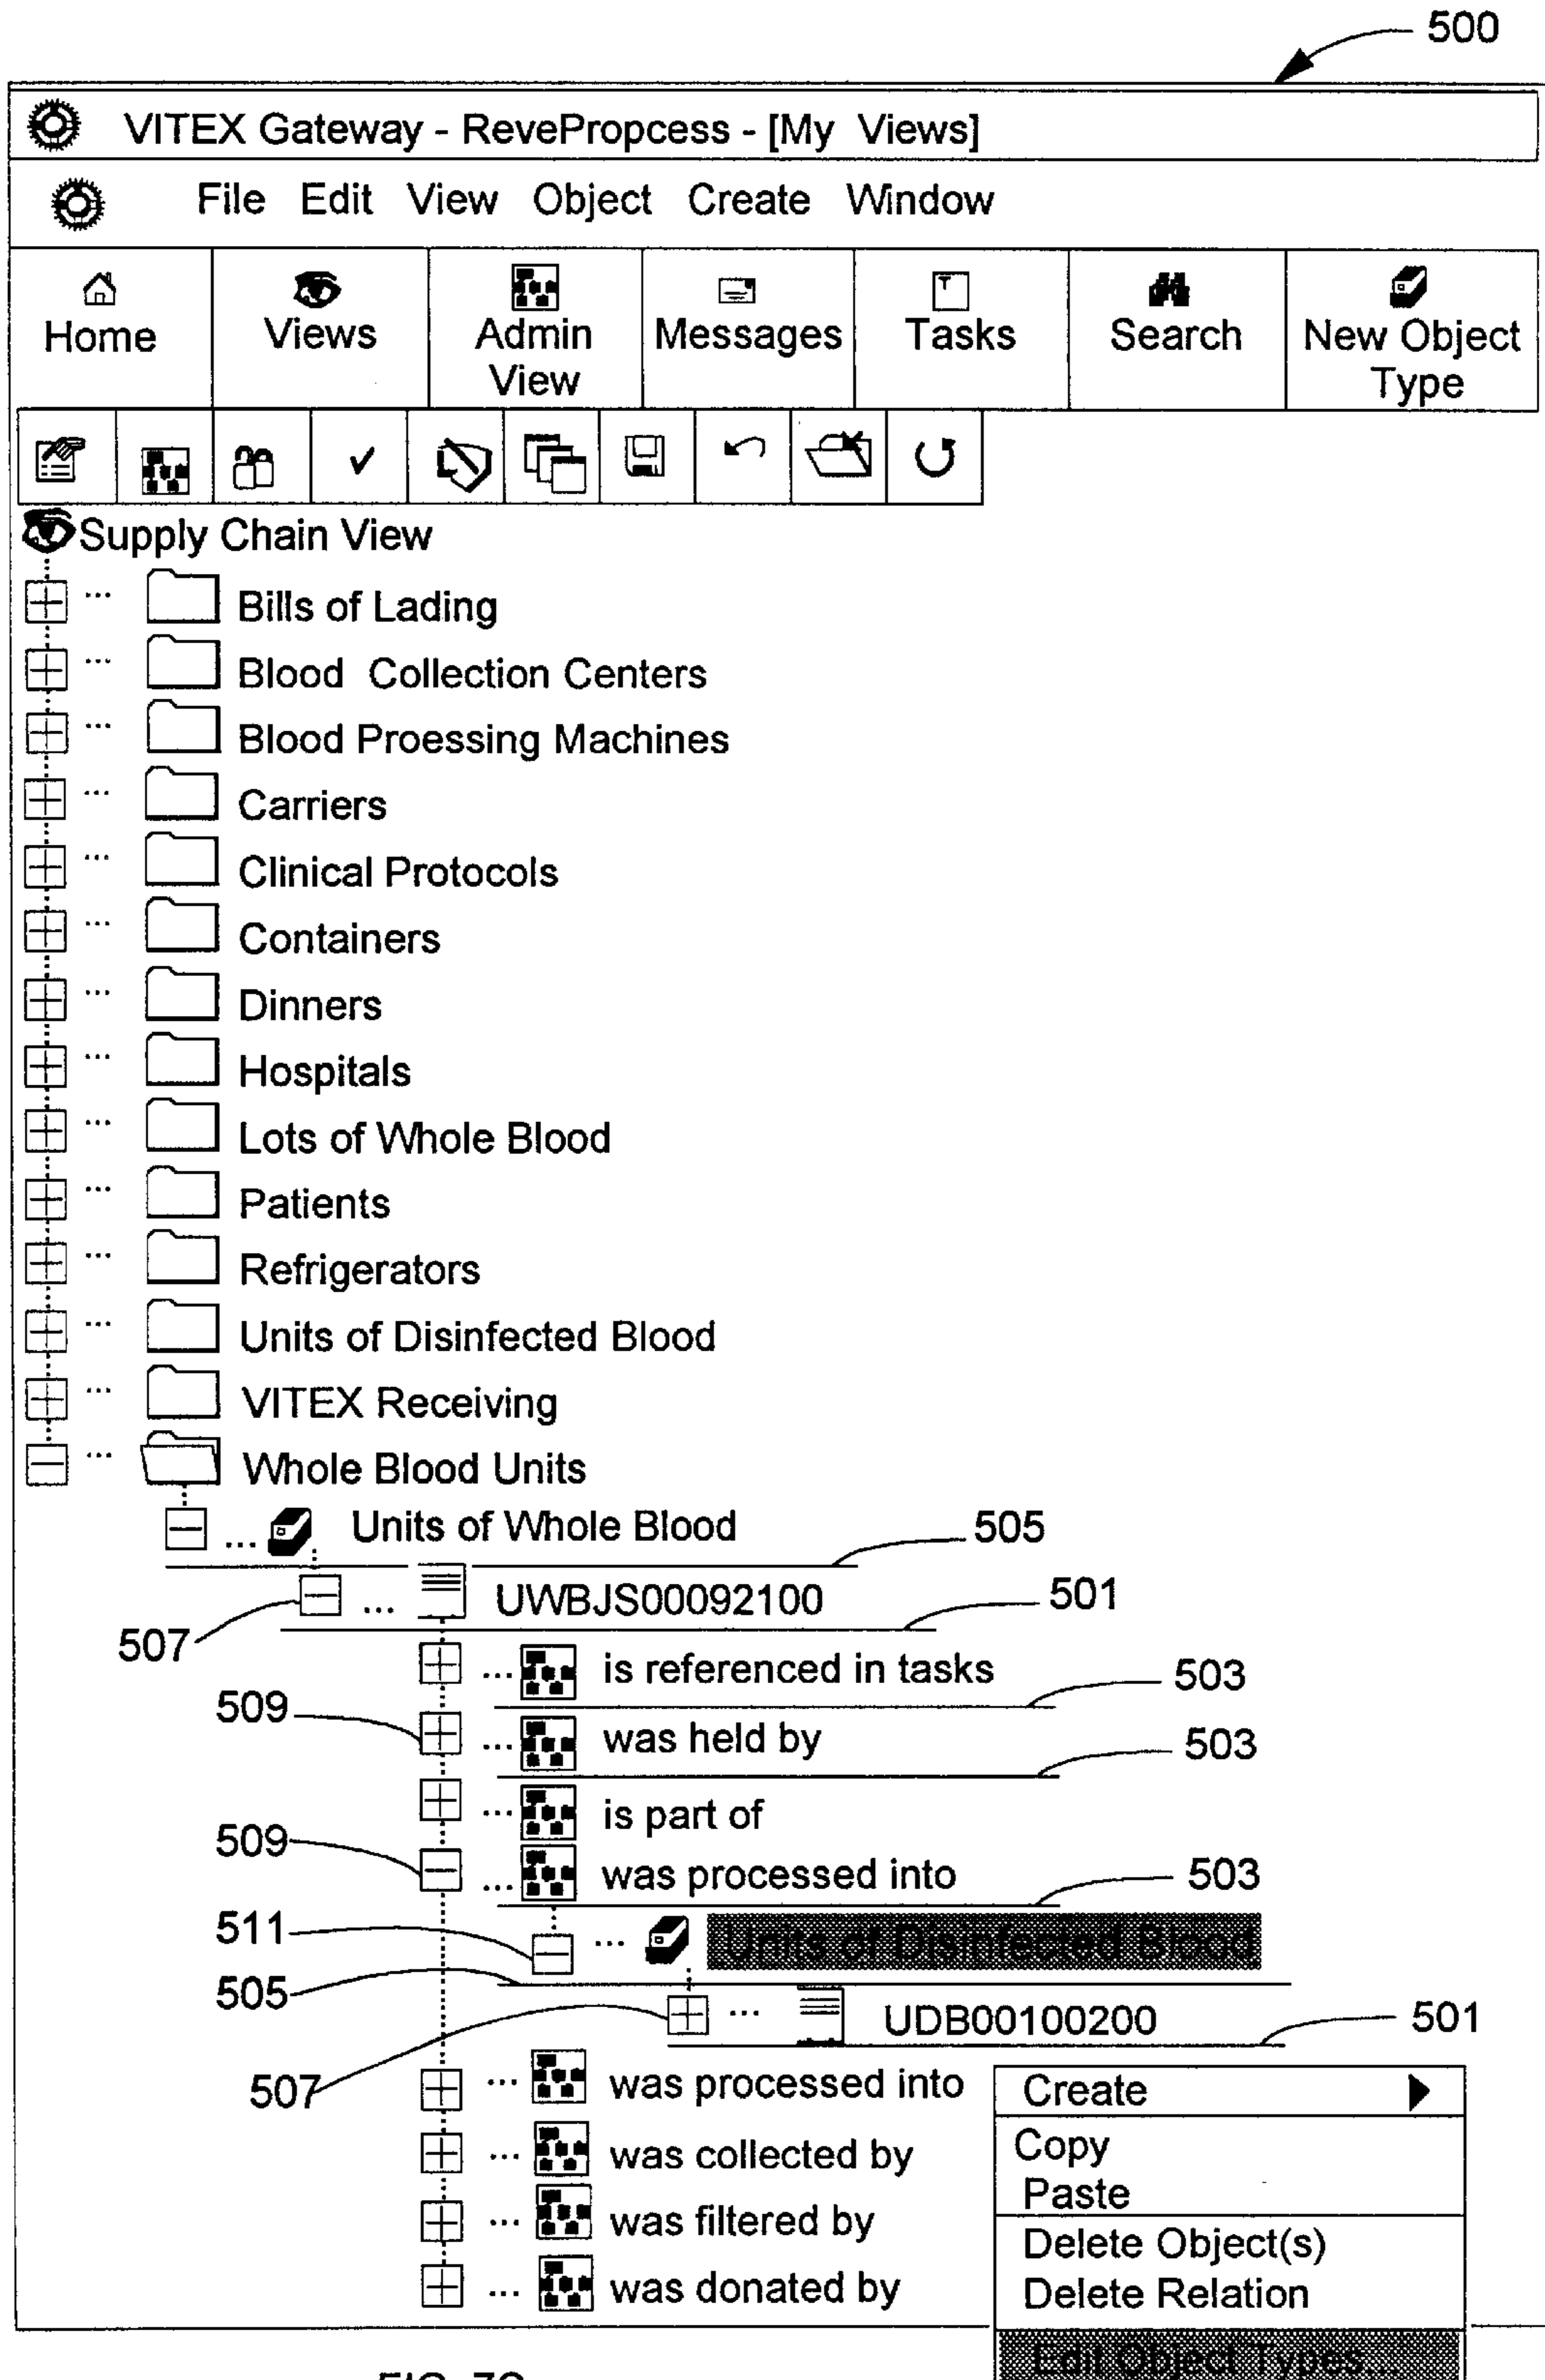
500

VITEX Gateway - RevePropcess - [My Views]

File Edit View Object Create Window

Home
Views
Admin View
Messages
Tasks
Search
New Object Type

Supply Chain View
... Bills of Lading
... Blood Collection Centers
... Blood Proessing Machines
... Carriers
... Clinical Protocols
... Containers
... Dinners
... Hospitals
... Lots of Whole Blood
... Patients
... Refrigerators
... Units of Disinfected Blood
... VITEX Receiving
... Whole Blood Units
... Units of Whole Blood 505
... UWBJS00092100 501
507
... is referenced in tasks 503
509
... was held by 503
... is part of
509
... was processed into 503
511
... Units of Disinfected Blood
505
... UDB00100200 501
507
... was processed into
... was collected by
... was filtered by
... was donated by

Create
Copy
Paste
Delete Object(s)
Delete Relation
Edit Object Types

FIG. 7C